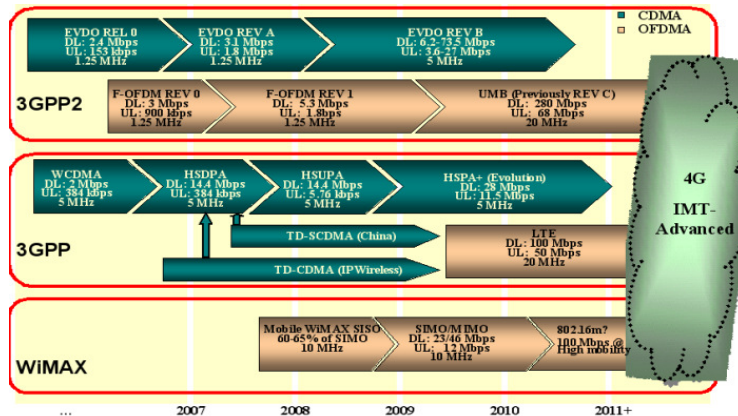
CDMA
OFDMA

EVDO REL 0
DL: 2.4 Mbps
UL: 153 kbps
1.25 MHz

EVDO REV A
DL: 3.1 Mbps
UL: 1.8 Mbps
1.25 MHz

EVDO REV B
DL: 6.2-73.5 Mbps
UL: 3.6-27 Mbps
5 MHz

3GPP2

F-OFDM REV 0
DL: 3 Mbps
UL: 900 kbps
1.25 MHz

F-OFDM REV 1
DL: 5.3 Mbps
UL: 1.8bps
1.25 MHz

UMB (Previously REV C)
DL: 280 Mbps
UL: 68 Mbps
20 MHz

4G
IMT-Advanced

WCDMA
DL: 2 Mbps
UL: 384 kbps
5 MHz

HSDPA
DL: 14.4 Mbps
UL: 384 kbps
5 MHz

HSUPA
DL: 14.4 Mbps
UL: 5.76 kbps
5 MHz

HSPA+ (Evolution)
DL: 28 Mbps
UL: 11.5 Mbps
5 MHz

3GPP

TD-SCDMA (China)

TD-CDMA (IPWireless)

LTE
DL: 100 Mbps
UL: 50 Mbps
20 MHz

WiMAX

Mobile WiMAX SISO
60-65% of SIMO
10 MHz

SIMO/MIMO
DL: 23/46 Mbps
UL: 12 Mbps
10 MHz

802.16m?
100 Mbps @
High mobility

...
2007
2008
2009
2010
2011+